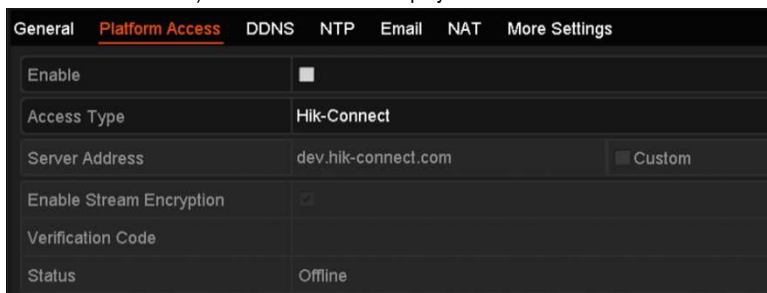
General Platform Access DDNS NTP Email NAT More Settings

| | | |
|---|---|---|
| Enable | | |
| Access Type | Hik-Connect | |
| Server Address | dev.hik-connect.com | Custom |
| Enable Stream Encryption | | |
| Verification Code | | |
| Status | Offline | |